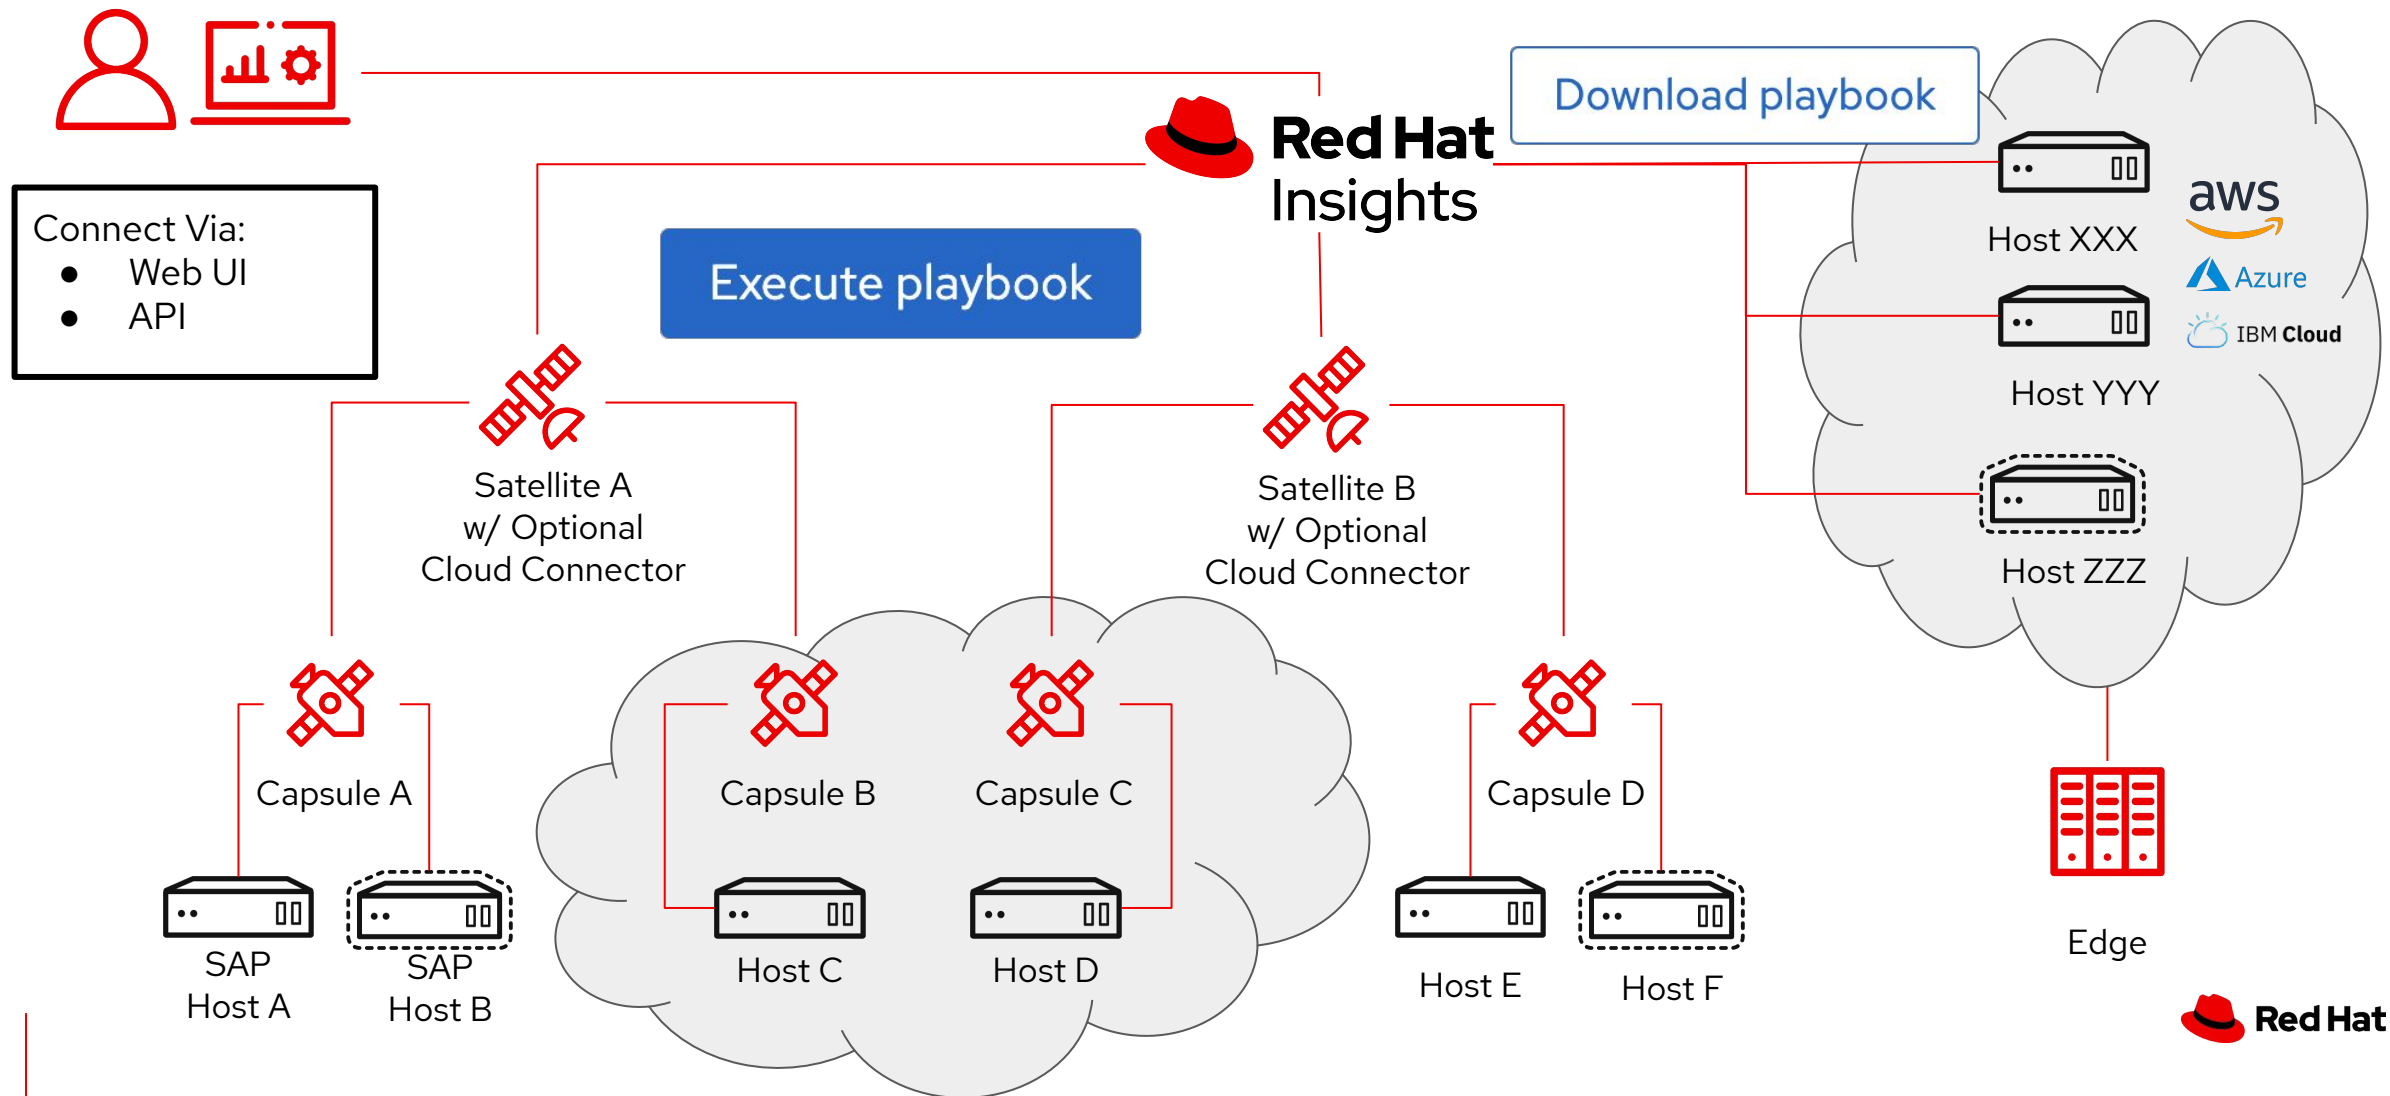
Connect Via:
- Web UI
- API

Red Hat Insights

Download playbook

Execute playbook

Host XXX

aws

Azure

IBM Cloud

Host YYY

Host ZZZ

Satellite A w/ Optional Cloud Connector

Satellite B w/ Optional Cloud Connector

Capsule A

Capsule B

Capsule C

Capsule D

SAP Host A

SAP Host B

Host C

Host D

Host E

Host F

Edge

Red Hat